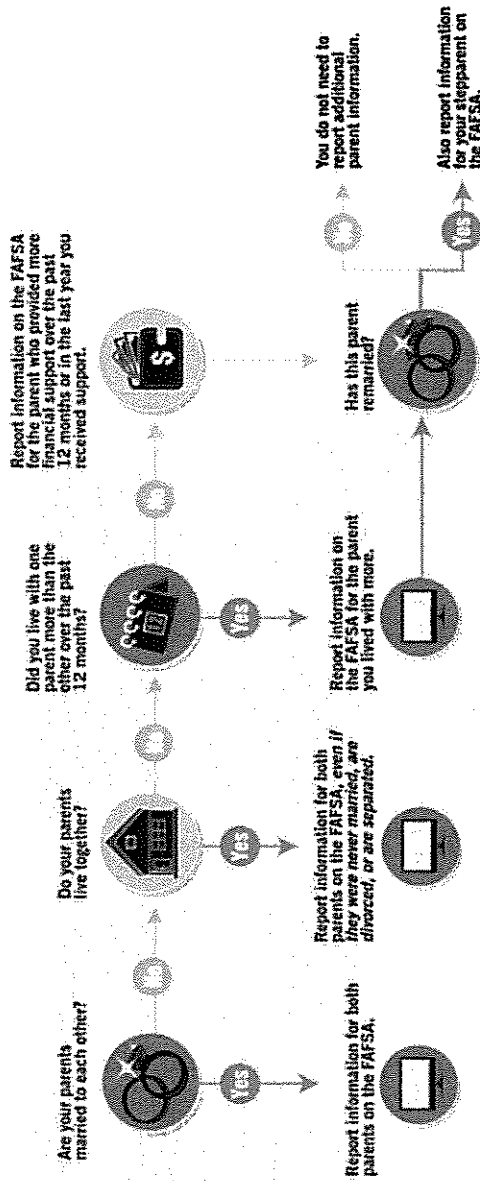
Are your parents married to each other?

Yes

Report information for both parents on the FAFSA.

No

Do your parents live together?

Yes

Report information for both parents on the FAFSA, even if they were never married, are divorced, or are separated.

No

Did you live with one parent more than the other over the past 12 months?

Yes

Report information on the FAFSA for the parent you lived with more.

No

Report information on the FAFSA for the parent who provided more financial support over the past 12 months or in the last year you received support.

Has this parent remarried?

No

You do not need to report additional parent information.

Yes

Also report information for your stepparent on the FAFSA.